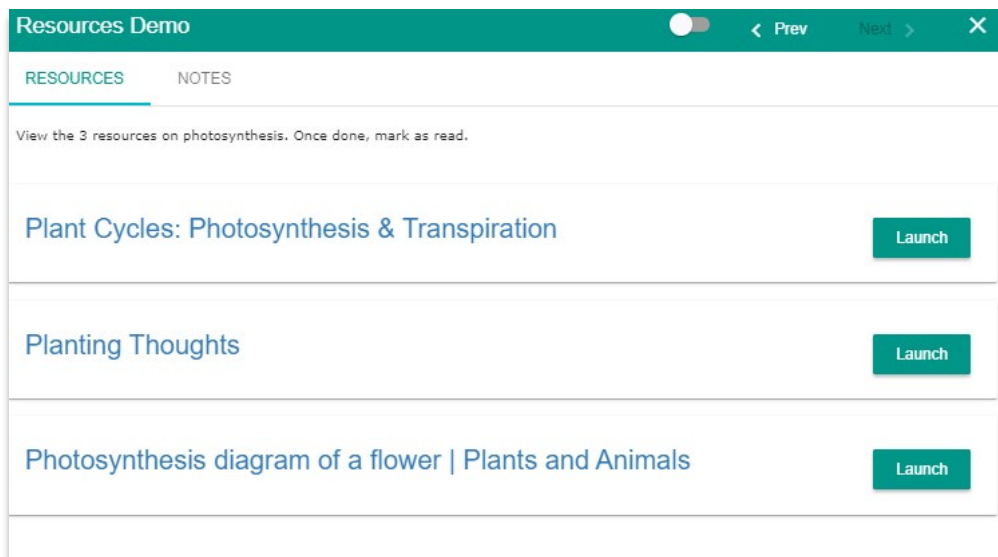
Resources Demo

‹ Prev Next › ✕

RESOURCES NOTES

View the 3 resources on photosynthesis. Once done, mark as read.

Plant Cycles: Photosynthesis & Transpiration

Launch

Planting Thoughts

Launch

Photosynthesis diagram of a flower | Plants and Animals

Launch